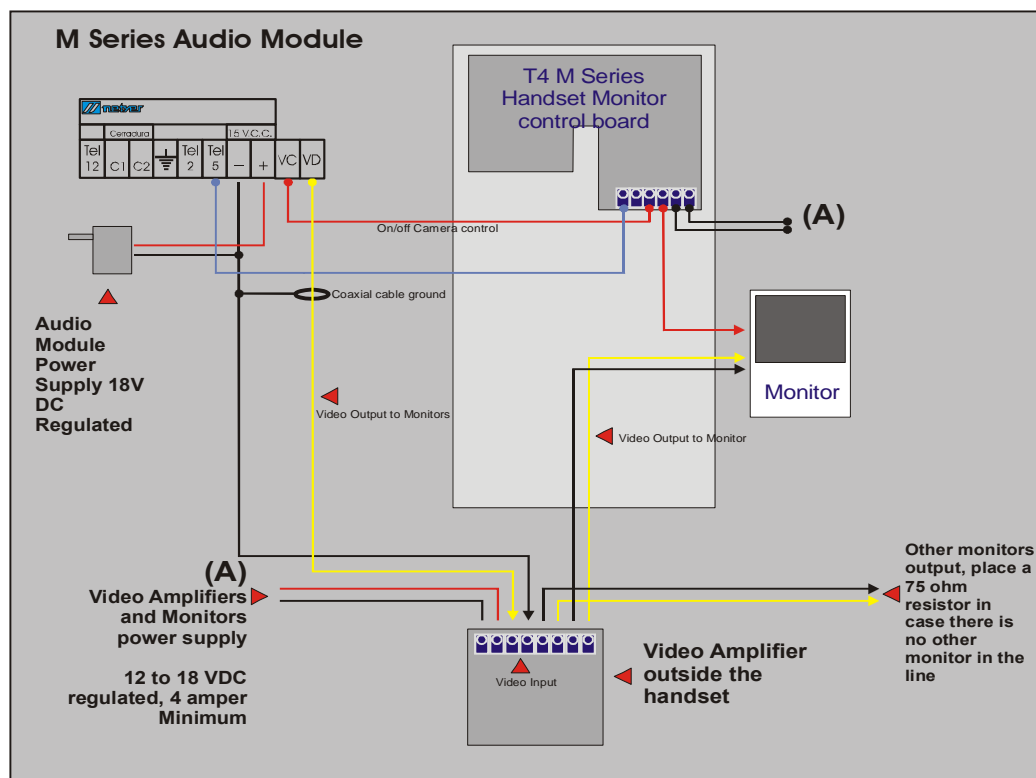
M Series Audio Module

nebar

Cerradura

15 V.C.C.

Tel 12

C1

C2

Tel 2

Tel 5

–

+

VC

VD

T4 M Series Handset Monitor control board

(A)

On/off Camera control

Coaxial cable ground

Audio Module Power Supply 18V DC Regulated

Monitor

Video Output to Monitors

Video Output to Monitor

(A)

Video Amplifiers and Monitors power supply

12 to 18 VDC regulated, 4 amper Minimum

Video Input

Video Amplifier outside the handset

Other monitors output, place a 75 ohm resistor in case there is no other monitor in the line